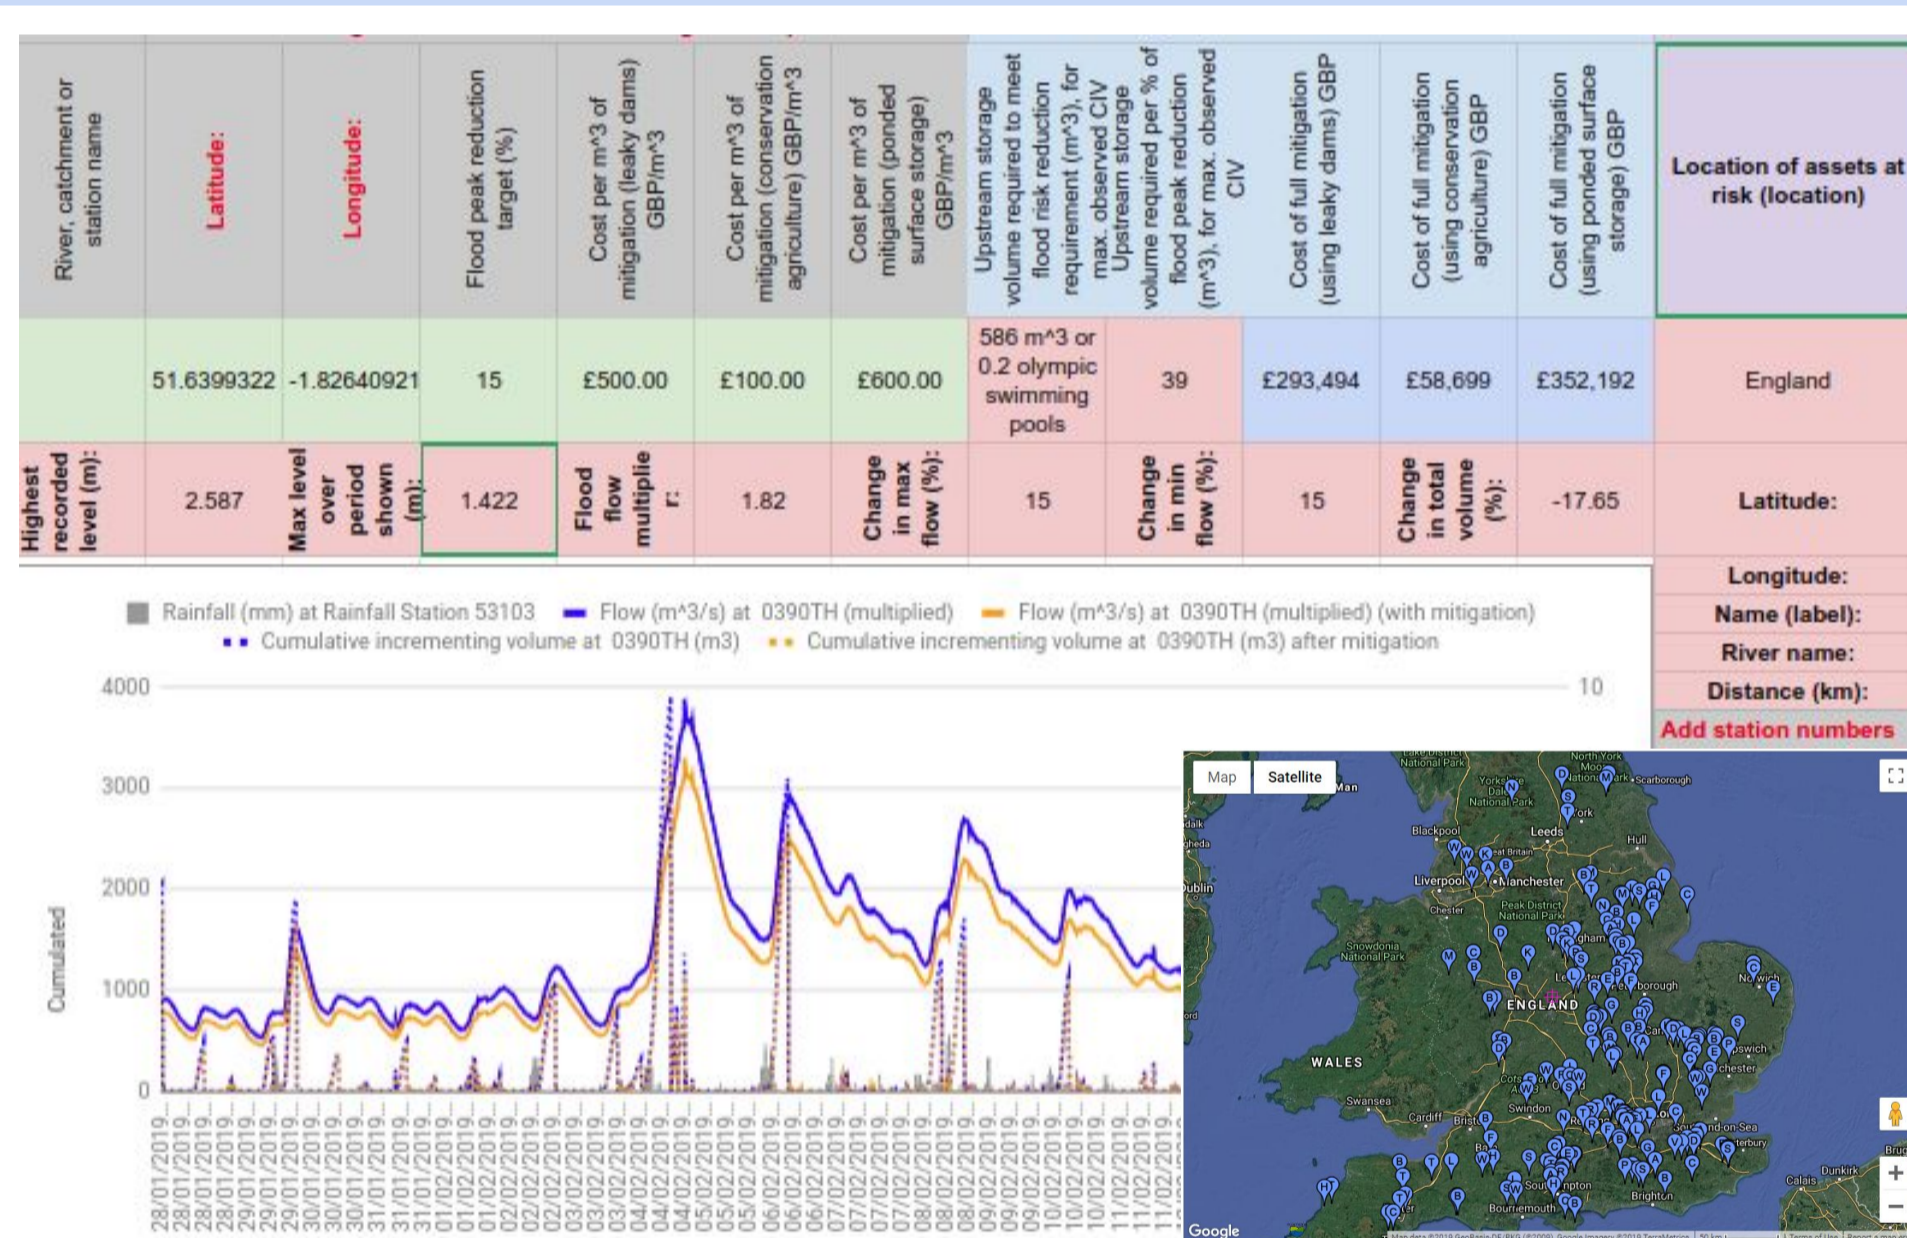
| River, catchment or station name | Latitude: | Longitude: | Flood peak reduction target (%) | Cost per m^3 of mitigation (leaky dams) GBP/m^3 | Cost per m^3 of mitigation (conservation agriculture) GBP/m^3 | Cost per m^3 of mitigation (ponded surface storage) GBP/m^3 | Upstream storage volume required to meet flood risk reduction requirement (m^3), for max. observed CIV | Upstream storage volume required per % of flood peak reduction (m^3), for max. observed CIV | Cost of full mitigation (using leaky dams) GBP | Cost of full mitigation (using conservation agriculture) GBP | Cost of full mitigation (using ponded surface storage) GBP | Location of assets at risk (location) |
|---|---|---|---|---|---|---|---|---|---|---|---|---|
| | 51.6399322 | -1.82640921 | 15 | £500.00 | £100.00 | £600.00 | 586 m^3 or 0.2 olympic swimming pools | 39 | £293,494 | £58,699 | £352,192 | England |
| Highest recorded level (m): | 2.587 | Max level over period shown (m): | 1.422 | Flood flow multiplier: | 1.82 | Change in max flow (%): | 15 | Change in min flow (%): | 15 | Change in total volume (%): | -17.65 | Latitude: |

Longitude:
Name (label):
River name:
Distance (km):
Add station numbers

Rainfall (mm) at Rainfall Station 53103 Flow (m^3/s) at 0390TH (multiplied) Flow (m^3/s) at 0390TH (multiplied) (with mitigation) Cumulative incrementing volume at 0390TH (m3) Cumulative incrementing volume at 0390TH (m3) after mitigation

4000 3000 2000 1000 0 10

Cumulated

28/01/2019 28/01/2019 28/01/2019 29/01/2019 29/01/2019 29/01/2019 30/01/2019 30/01/2019 31/01/2019 31/01/2019 31/01/2019 01/02/2019 01/02/2019 02/02/2019 02/02/2019 02/02/2019 03/02/2019 03/02/2019 04/02/2019 04/02/2019 04/02/2019 05/02/2019 05/02/2019 06/02/2019 06/02/2019 06/02/2019 07/02/2019 07/02/2019 07/02/2019 08/02/2019 08/02/2019 09/02/2019 09/02/2019 09/02/2019 10/02/2019 10/02/2019 10/02/2019 11/02/2019 11/02/2019

Map Satellite
Lake District National Park North York Moors National Park Scarborough Yorkshire Dales National Park York Man Blackpool Leeds Hull Great Britain Liverpool Manchester Dublin Chester Peak District National Park Snowdonia National Park ENGLAND Peterborough Norwich WALES Ipswich Colchester Swansea Cardiff Bristol Swindon Southend-on-Sea Canterbury Southampton Brighton Bournemouth Calais Dunkirk Brug
Google